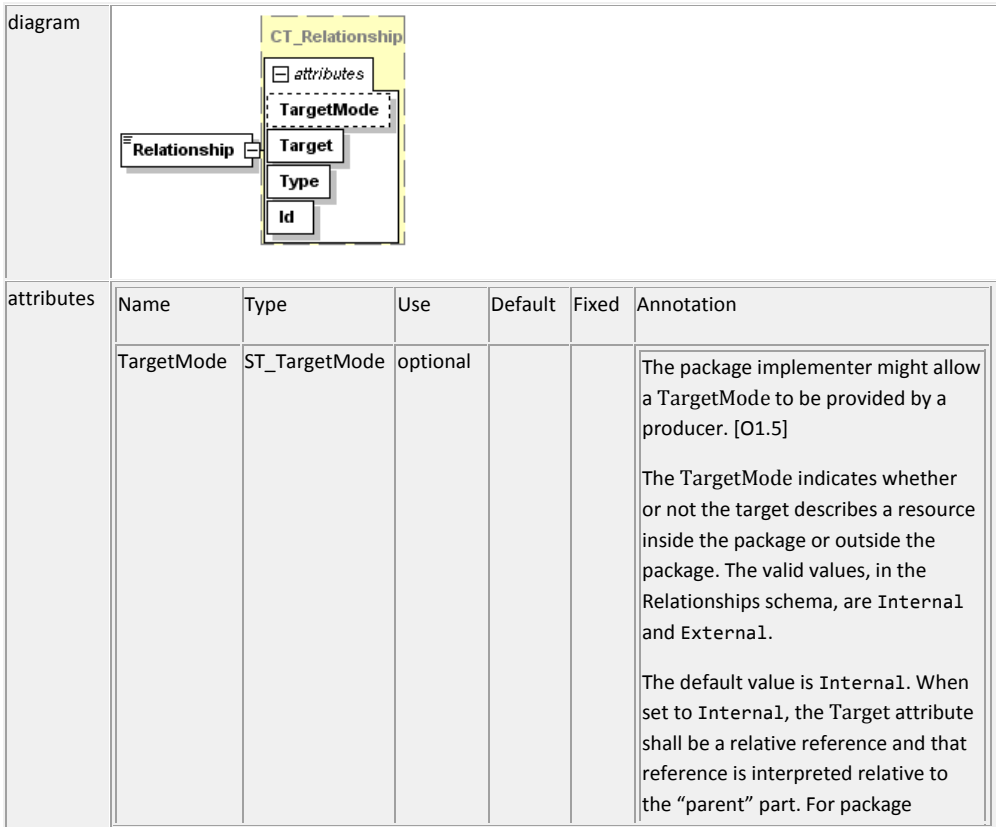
| diagram | CT_Relationship attributes TargetMode Relationship Target Type Id |
|---|---|
| attributes | |

| Name | Type | Use | Default | Fixed | Annotation |
|---|---|---|---|---|---|
| TargetMode | ST_TargetMode | optional | | | The package implementer might allow a TargetMode to be provided by a producer. [O1.5] The TargetMode indicates whether or not the target describes a resource inside the package or outside the package. The valid values, in the Relationships schema, are Internal and External. The default value is Internal. When set to Internal, the Target attribute shall be a relative reference and that reference is interpreted relative to the “parent” part. For package |